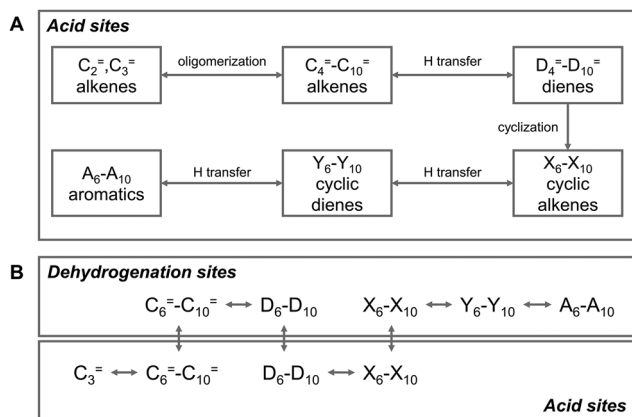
A

*Acid sites*

$C_2^=$,$C_3^=$ alkenes — oligomerization — $C_4^=$-$C_{10}^=$ alkenes — H transfer — $D_4^=$-$D_{10}^=$ dienes

cyclization

$A_6$-$A_{10}$ aromatics — H transfer — $Y_6$-$Y_{10}$ cyclic dienes — H transfer — $X_6$-$X_{10}$ cyclic alkenes

B

*Dehydrogenation sites*

$C_6^=$-$C_{10}^=$ ⟷ $D_6$-$D_{10}$ $X_6$-$X_{10}$ ⟷ $Y_6$-$Y_{10}$ ⟷ $A_6$-$A_{10}$

$C_3^=$ ⟷ $C_6^=$-$C_{10}^=$ $D_6$-$D_{10}$ ⟷ $X_6$-$X_{10}$

*Acid sites*